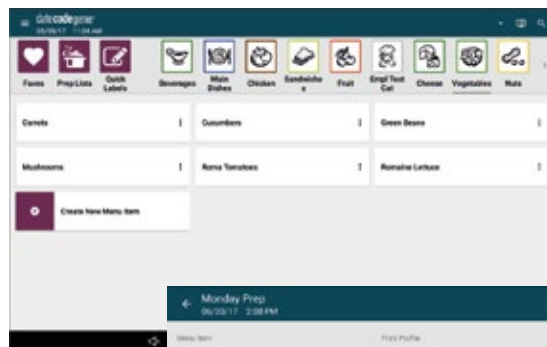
datecodegenie
05/05/17 11:04 AM

Faves
Prep Lists
Quick Labels
Beverages
Main Dishes
Chicken
Sandwiches
Fruit
Empl Test Cat
Cheese
Vegetables
Nuts

Carrots
Cucumbers
Green Beans
Mushrooms
Roma Tomatoes
Romaine Lettuce
Create New Menu Item

Monday Prep
05/30/17 2:08 PM
Menu Item
Print Profile